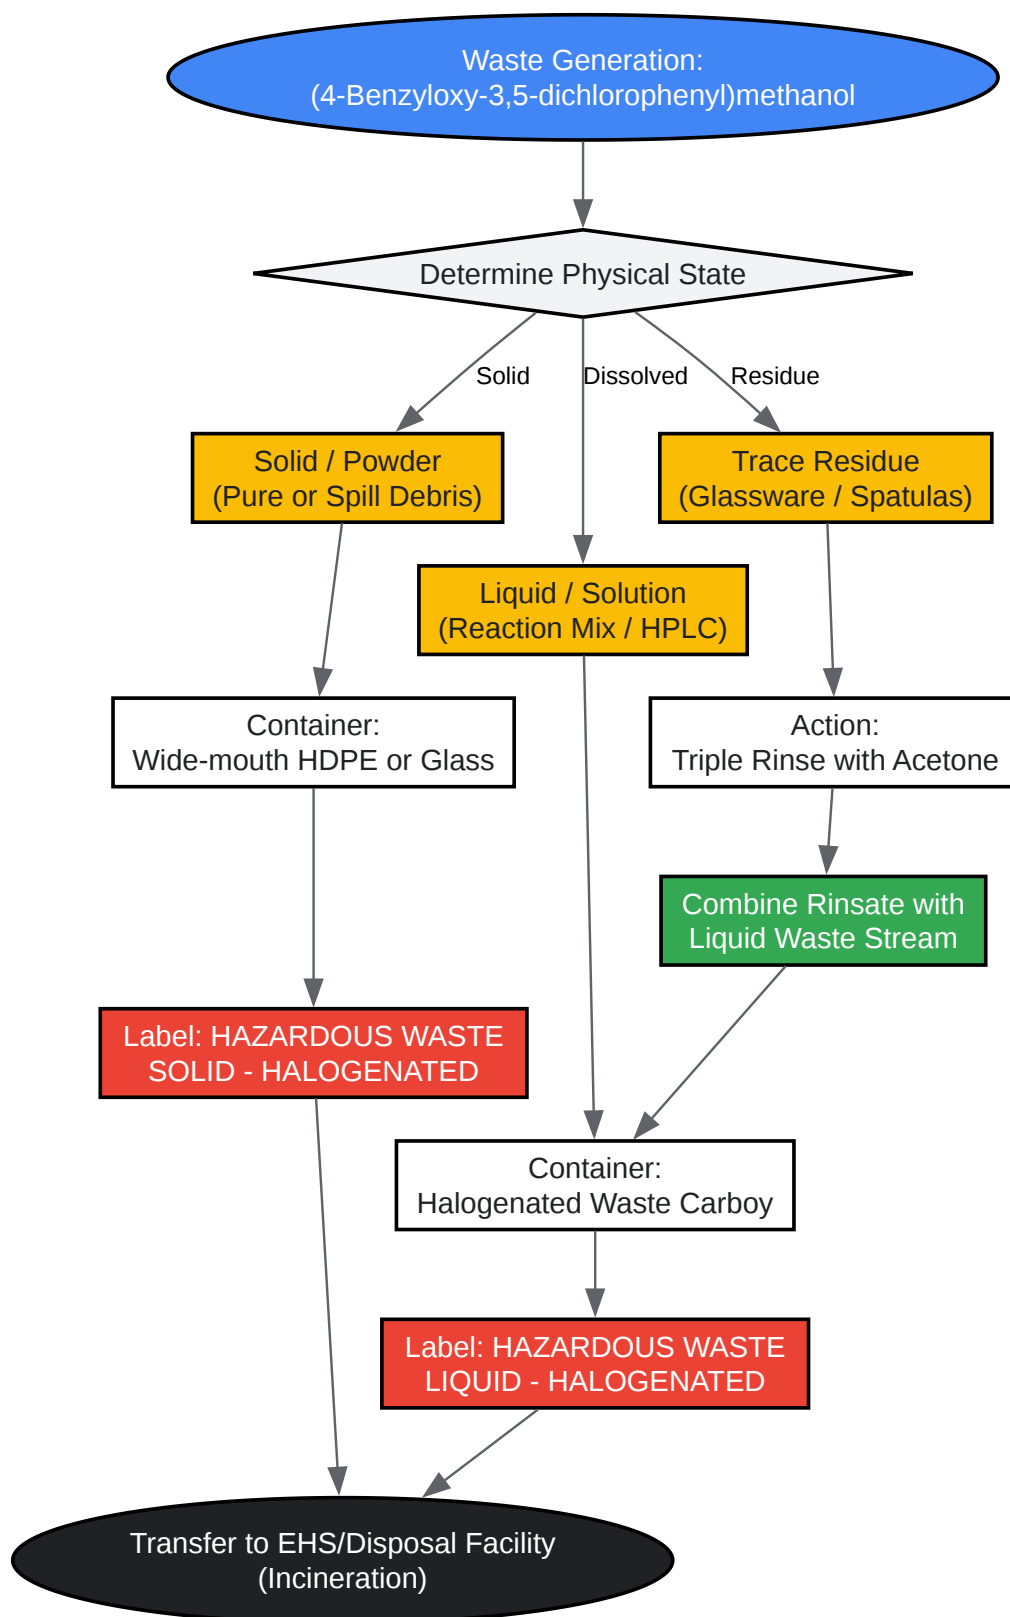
Waste Generation:
(4-Benzyloxy-3,5-dichlorophenyl)methanol

Determine Physical State

Solid

Dissolved

Residue

Solid / Powder
(Pure or Spill Debris)

Trace Residue
(Glassware / Spatulas)

Liquid / Solution
(Reaction Mix / HPLC)

Container:
Wide-mouth HDPE or Glass

Action:
Triple Rinse with Acetone

Combine Rinsate with
Liquid Waste Stream

Label: HAZARDOUS WASTE
SOLID - HALOGENATED

Container:
Halogenated Waste Carboy

Label: HAZARDOUS WASTE
LIQUID - HALOGENATED

Transfer to EHS/Disposal Facility
(Incineration)